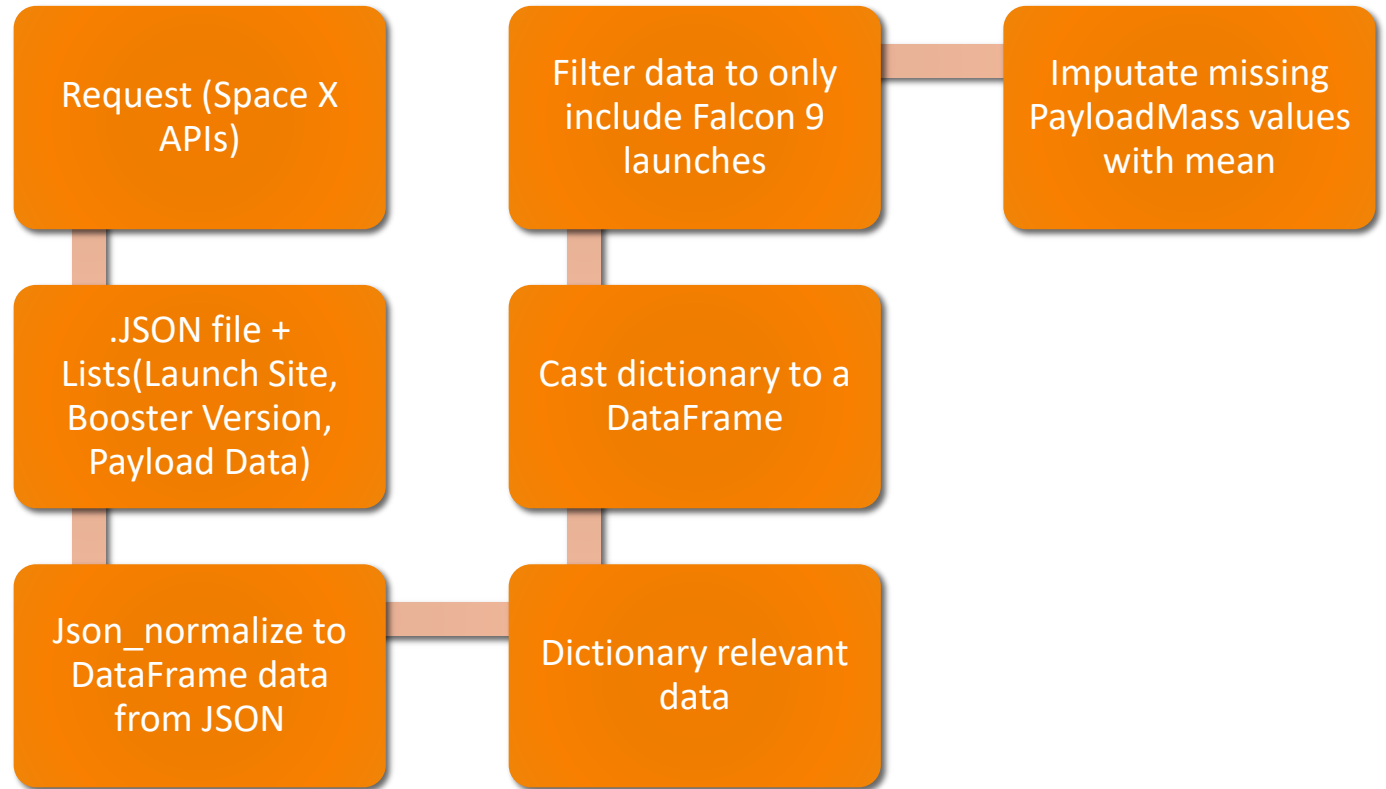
Request (Space X APIs)

.JSON file + Lists(Launch Site, Booster Version, Payload Data)

Json_normalize to DataFrame data from JSON

Dictionary relevant data

Cast dictionary to a DataFrame

Filter data to only include Falcon 9 launches

Imputate missing PayloadMass values with mean